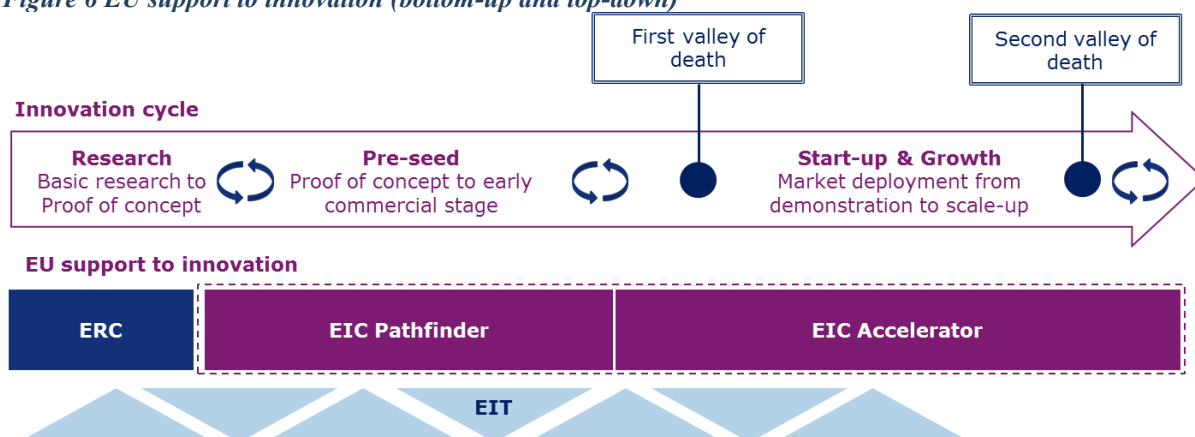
Figure 6 EU support to innovation (bottom-up and top-down)

First valley of death

Second valley of death

Innovation cycle

Research
Basic research to Proof of concept

Pre-seed
Proof of concept to early commercial stage

Start-up & Growth
Market deployment from demonstration to scale-up

EU support to innovation

ERC

EIC Pathfinder

EIC Accelerator

EIT